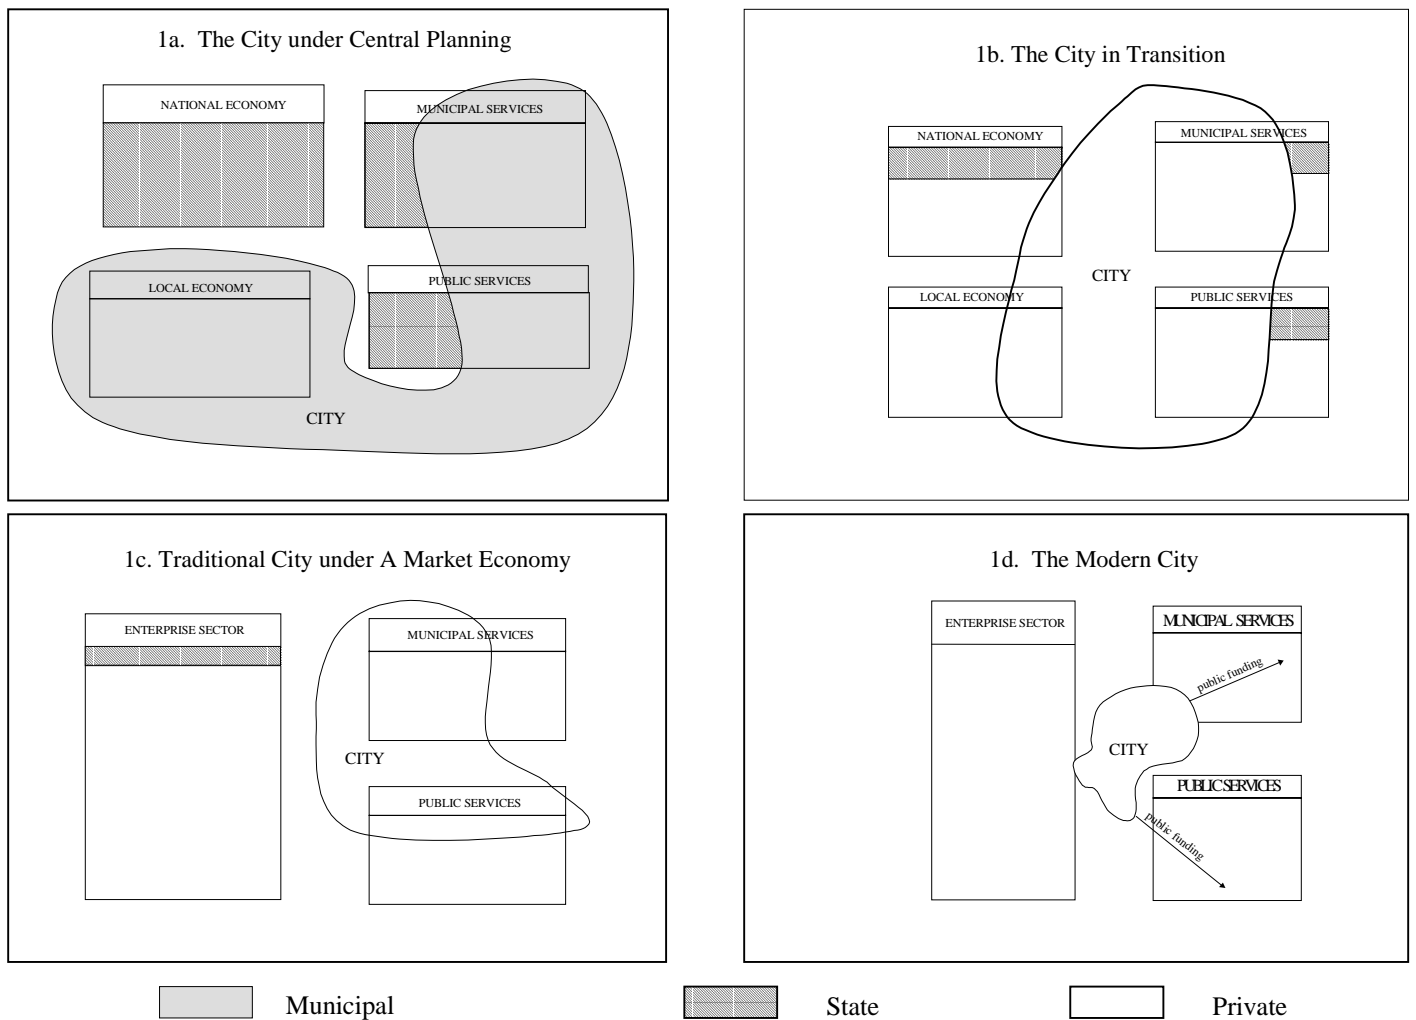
1a. The City under Central Planning

NATIONAL ECONOMY

MUNICIPAL SERVICES

LOCAL ECONOMY

PUBLIC SERVICES

CITY

1b. The City in Transition

NATIONAL ECONOMY

MUNICIPAL SERVICES

CITY

LOCAL ECONOMY

PUBLIC SERVICES

1c. Traditional City under A Market Economy

ENTERPRISE SECTOR

MUNICIPAL SERVICES

CITY

PUBLIC SERVICES

1d. The Modern City

ENTERPRISE SECTOR

MUNICIPAL SERVICES

public funding

CITY

PUBLIC SERVICES

public funding

Municipal

State

Private